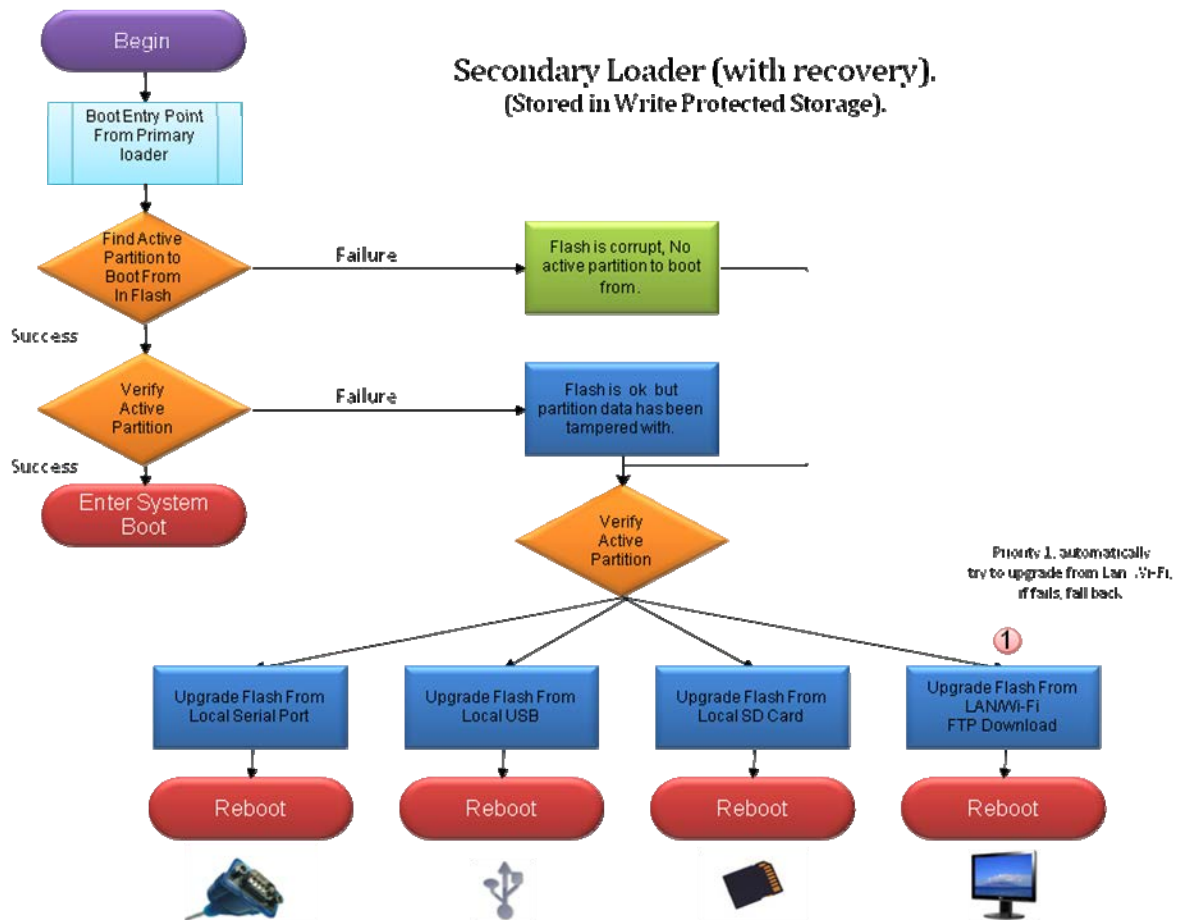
Begin

Secondary Loader (with recovery).
(Stored in Write Protected Storage).

Boot Entry Point From Primary loader

Find Active Partition to Boot From In Flash

Failure

Flash is corrupt, No active partition to boot from.

Success

Verify Active Partition

Failure

Flash is ok but partition data has been tampered with.

Success

Enter System Boot

Verify Active Partition

Priority 1, automatically try to upgrade from Lan /Wi-Fi, if fails, fall back.

1

Upgrade Flash From Local Serial Port

Upgrade Flash From Local USB

Upgrade Flash From Local SD Card

Upgrade Flash From LAN/Wi-Fi FTP Download

Reboot

Reboot

Reboot

Reboot